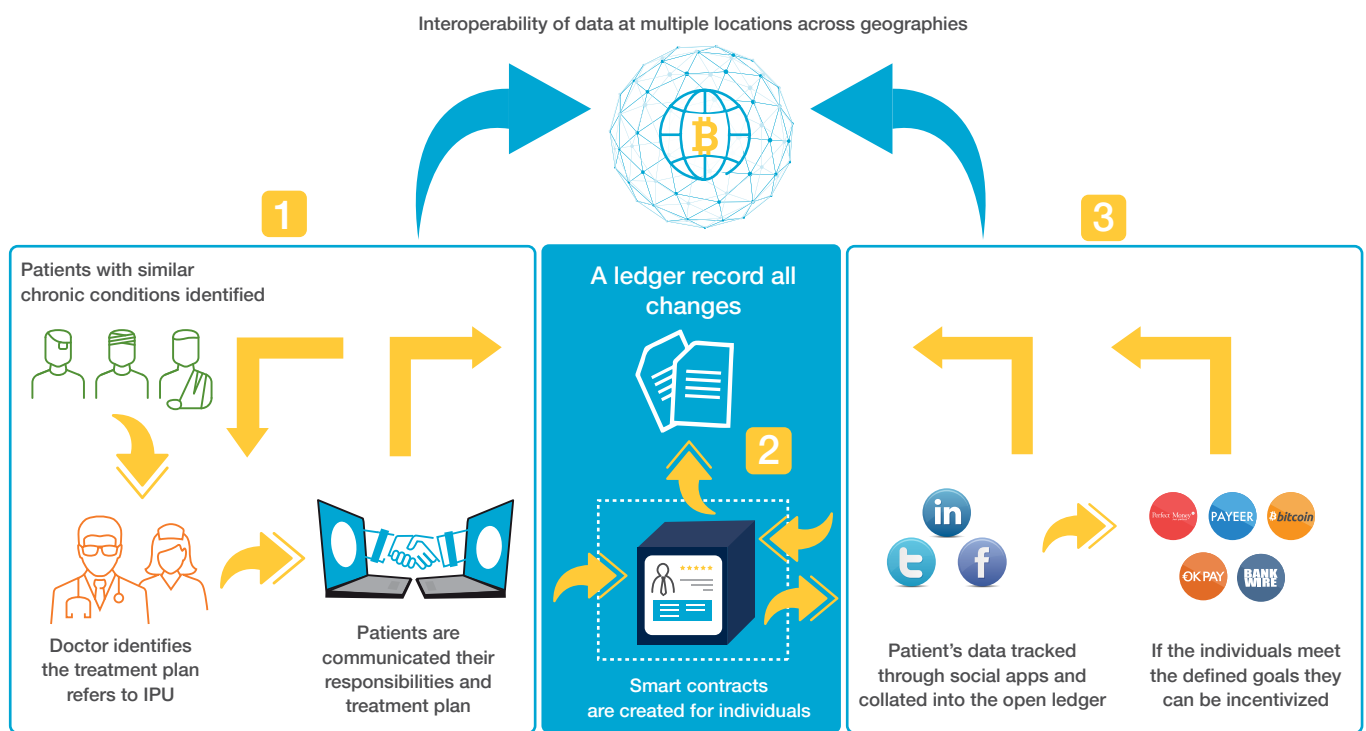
Interoperability of data at multiple locations across geographies

1

Patients with similar chronic conditions identified

Doctor identifies the treatment plan refers to IPU

Patients are communicated their responsibilities and treatment plan

A ledger record all changes

2

Smart contracts are created for individuals

3

in

Patient's data tracked through social apps and collated into the open ledger

Perfect Money

PAYEER

bitcoin

OKPAY

BANK WIRE

If the individuals meet the defined goals they can be incentivized